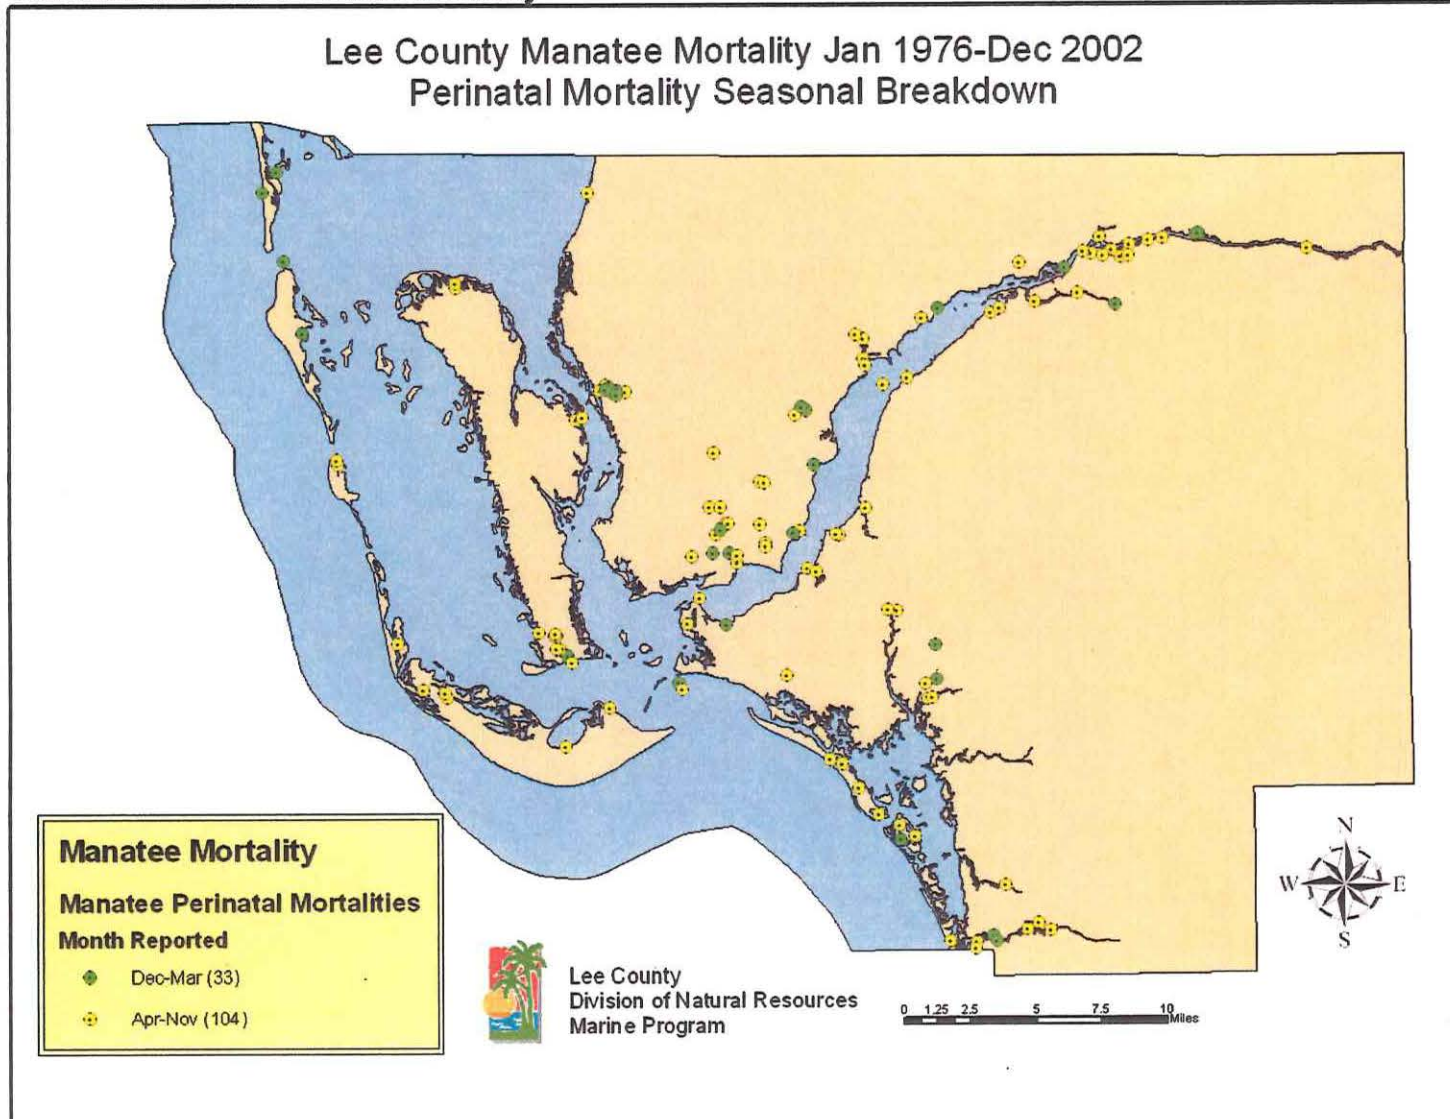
Lee County Manatee Mortality Jan 1976-Dec 2002
Perinatal Mortality Seasonal Breakdown

Manatee Mortality

Manatee Perinatal Mortalities

Month Reported

Dec-Mar (33)

Apr-Nov (104)

Lee County
Division of Natural Resources
Marine Program

0 1.25 2.5 5 7.5 10 Miles

N
W E
S